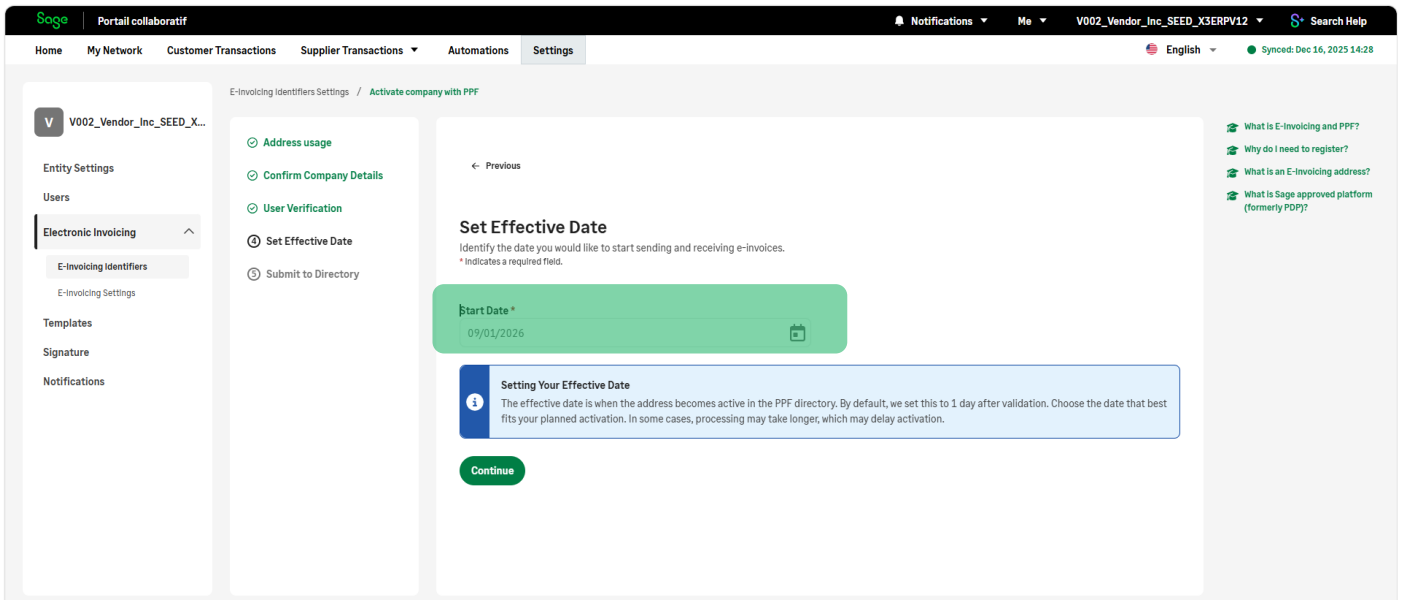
Sage Portail collaboratif

Notifications Me V002_Vendor_Inc_SEED_X3ERPV12 Search Help

Home My Network Customer Transactions Supplier Transactions Automations Settings

English Synced: Dec 16, 2025 14:28

V V002_Vendor_Inc_SEED_X...

Entity Settings
Users
Electronic Invoicing
E-Invoicing Identifiers
E-Invoicing Settings
Templates
Signature
Notifications

E-Invoicing Identifiers Settings / Activate company with PPF

Address usage
Confirm Company Details
User Verification
4 Set Effective Date
5 Submit to Directory

← Previous

Set Effective Date

Identify the date you would like to start sending and receiving e-invoices.

* Indicates a required field.

Start Date *

09/01/2026

Setting Your Effective Date

The effective date is when the address becomes active in the PPF directory. By default, we set this to 1 day after validation. Choose the date that best fits your planned activation. In some cases, processing may take longer, which may delay activation.

Continue

What is E-Invoicing and PPF?
Why do I need to register?
What is an E-Invoicing address?
What is Sage approved platform (formerly PDP)?